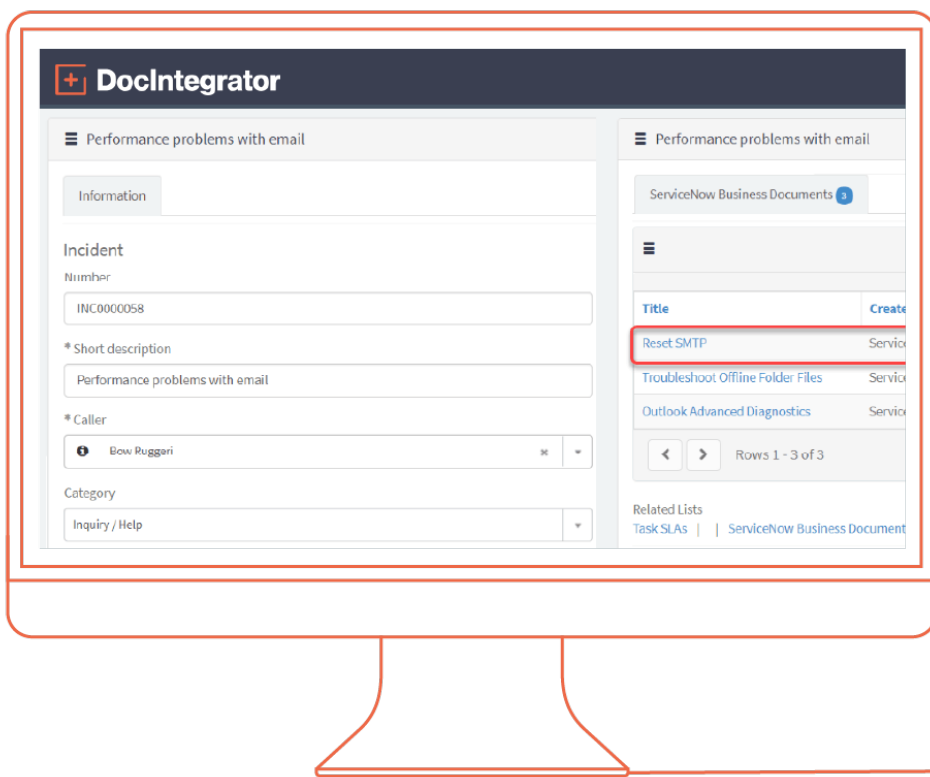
DocIntegrator

Performance problems with email

Information

Incident

Number

INC0000058

* Short description

Performance problems with email

* Caller

Bow Ruggeri

Category

Inquiry / Help

Performance problems with email

ServiceNow Business Documents 3

| Title | Create |
|---|---|
| Reset SMTP | Servic |
| Troubleshoot Offline Folder Files | Servic |
| Outlook Advanced Diagnostics | Servic |

Rows 1 - 3 of 3

Related Lists

Task SLAs | | ServiceNow Business Document